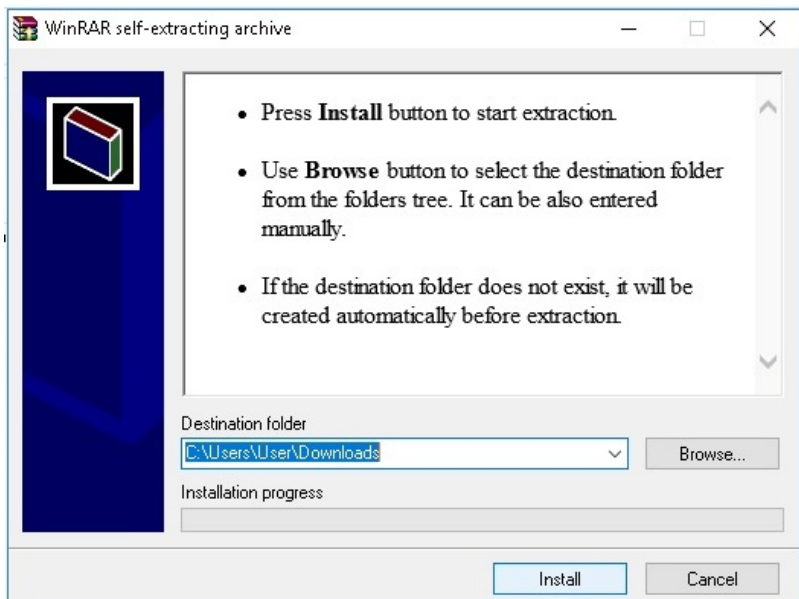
WinRAR self-extracting archive

• Press **Install** button to start extraction.

• Use **Browse** button to select the destination folder from the folders tree. It can be also entered manually.

• If the destination folder does not exist, it will be created automatically before extraction.

Destination folder

C:\Users\User\Downloads

Browse...

Installation progress

Install

Cancel